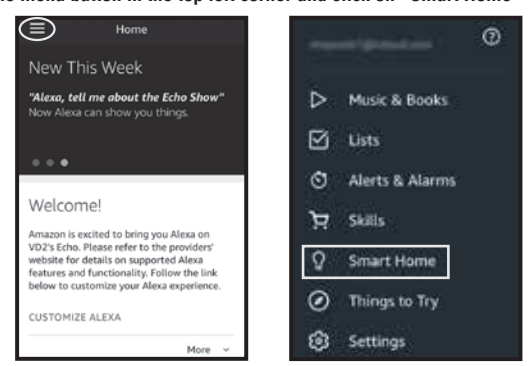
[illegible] menu button in the top left corner and click on "Smart Home"

Home

New This Week

"Alexa, tell me about the Echo Show"
Now Alexa can show you things.

Welcome!

Amazon is excited to bring you Alexa on VD2's Echo. Please refer to the providers' website for details on supported Alexa features and functionality. Follow the link below to customize your Alexa experience.

CUSTOMIZE ALEXA

More

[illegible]

Music & Books

Lists

Alerts & Alarms

Skills

Smart Home

Things to Try

Settings